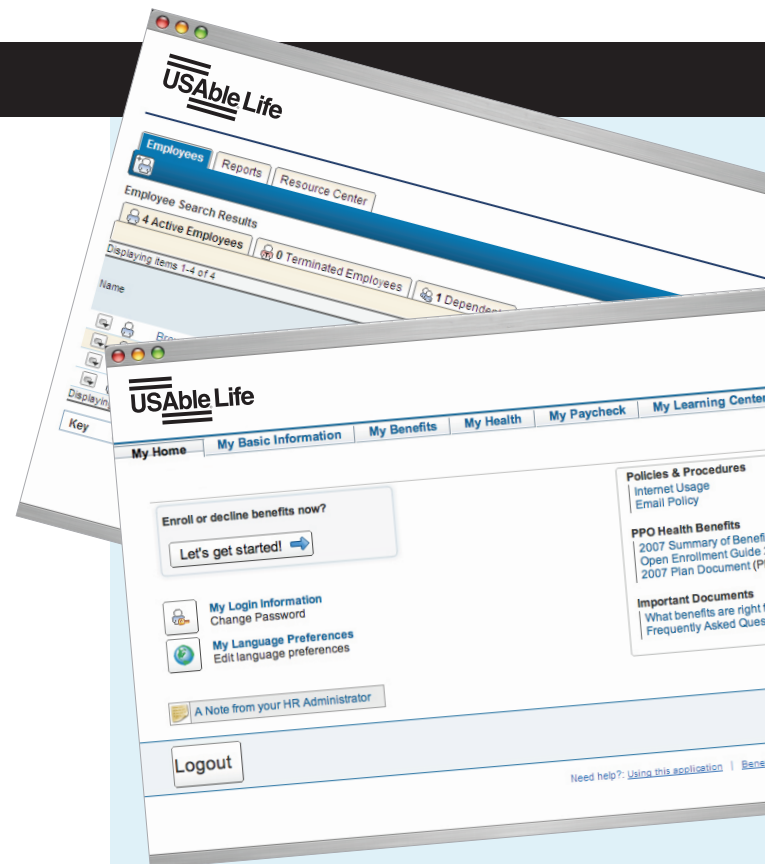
USAble Life

Employees
Reports
Resource Center

Employee Search Results
4 Active Employees
0 Terminated Employees
1 Depende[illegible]
Displaying items 1-4 of 4
Name
Bro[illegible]
Displayin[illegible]
Key

USAble Life

My Home
My Basic Information
My Benefits
My Health
My Paycheck
My Learning Center

Enroll or decline benefits now?
Let's get started!

My Login Information
Change Password
My Language Preferences
Edit language preferences

A Note from your HR Administrator

Policies & Procedures
Internet Usage
Email Policy

PPO Health Benefits
2007 Summary of Benefi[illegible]
Open Enrollment Guide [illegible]
2007 Plan Document (P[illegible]

Important Documents
What benefits are right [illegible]
Frequently Asked Ques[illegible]

Logout

Need help?: Using this application | Bene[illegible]